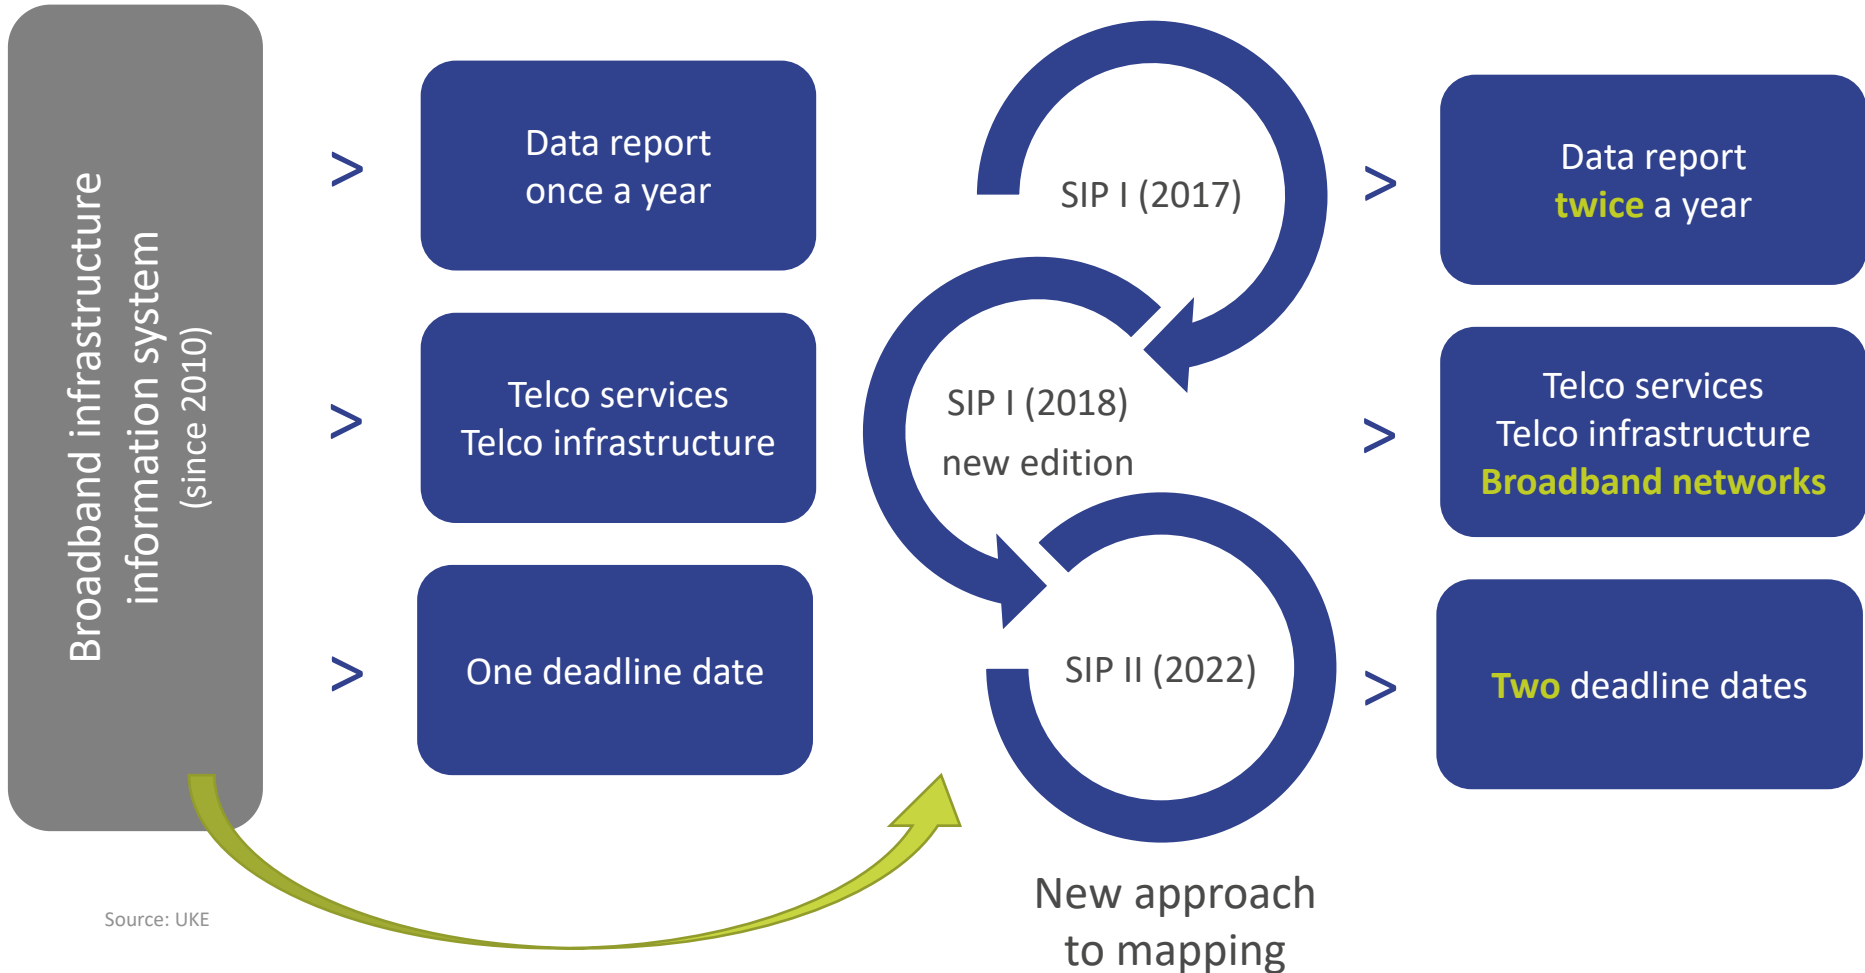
Broadband infrastructure information system (since 2010)

>

Data report once a year

>

Telco services Telco infrastructure

>

One deadline date

SIP I (2017)

SIP I (2018) new edition

SIP II (2022)

New approach to mapping

>

Data report twice a year

>

Telco services Telco infrastructure Broadband networks

>

Two deadline dates

Source: UKE